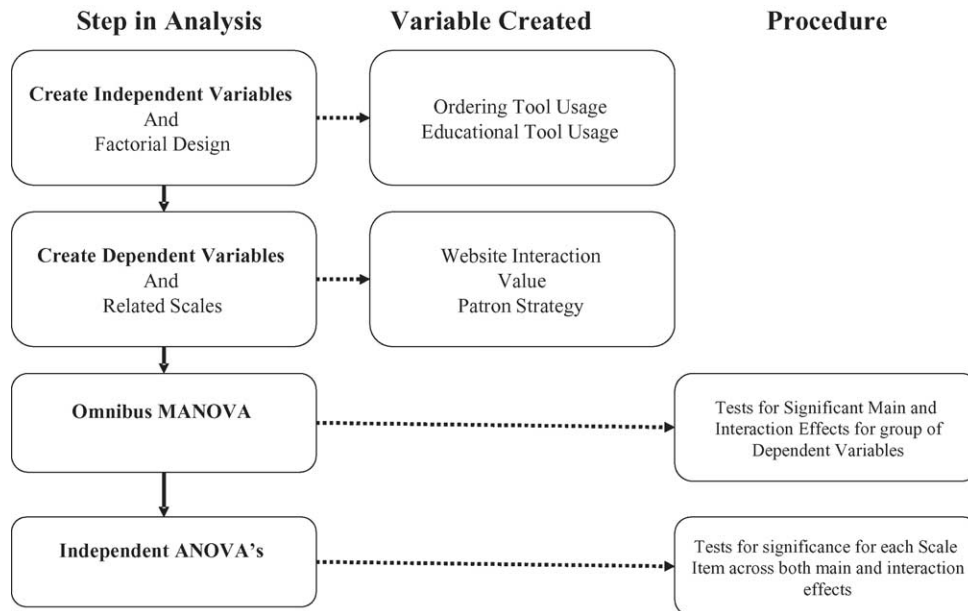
Step in Analysis

Variable Created

Procedure

Create Independent Variables
And
Factorial Design

Ordering Tool Usage
Educational Tool Usage

Create Dependent Variables
And
Related Scales

Website Interaction
Value
Patron Strategy

Omnibus MANOVA

Tests for Significant Main and Interaction Effects for group of Dependent Variables

Independent ANOVA's

Tests for significance for each Scale Item across both main and interaction effects